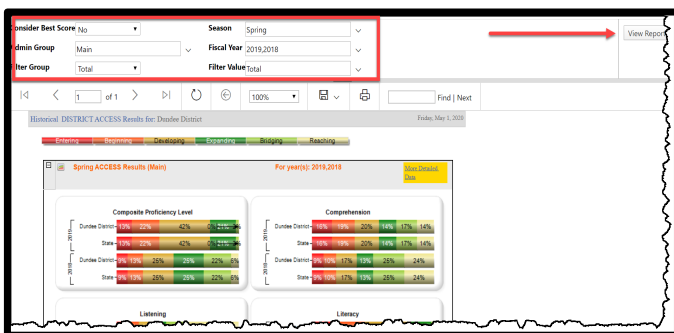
onsider Best Score No
dmin Group Main
ilter Group Total
Season Spring
Fiscal Year 2019,2018
Filter Value Total
View Repor

1 of 1
100%
Find | Next

Historical DISTRICT ACCESS Results for: Dundee District
Friday, May 1, 2020

Entering Beginning Developing Expanding Bridging Reaching

Spring ACCESS Results (Main)
For year(s): 2019,2018
Show Detailed Data

Composite Proficiency Level
2019
Dundee District 10% 22% 42% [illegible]
State 13% 22% 42% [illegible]
2018
Dundee District 9% 13% 25% 25% 22% 6%
State 9% 13% 25% 25% 22% 6%

Comprehension
Dundee District 16% 19% 20% 14% 17% 14%
State 16% 19% 20% 14% 17% 14%
Dundee District 9% 10% 17% 13% 25% 24%
State 9% 10% 17% 13% 25% 24%

Listening
Literacy